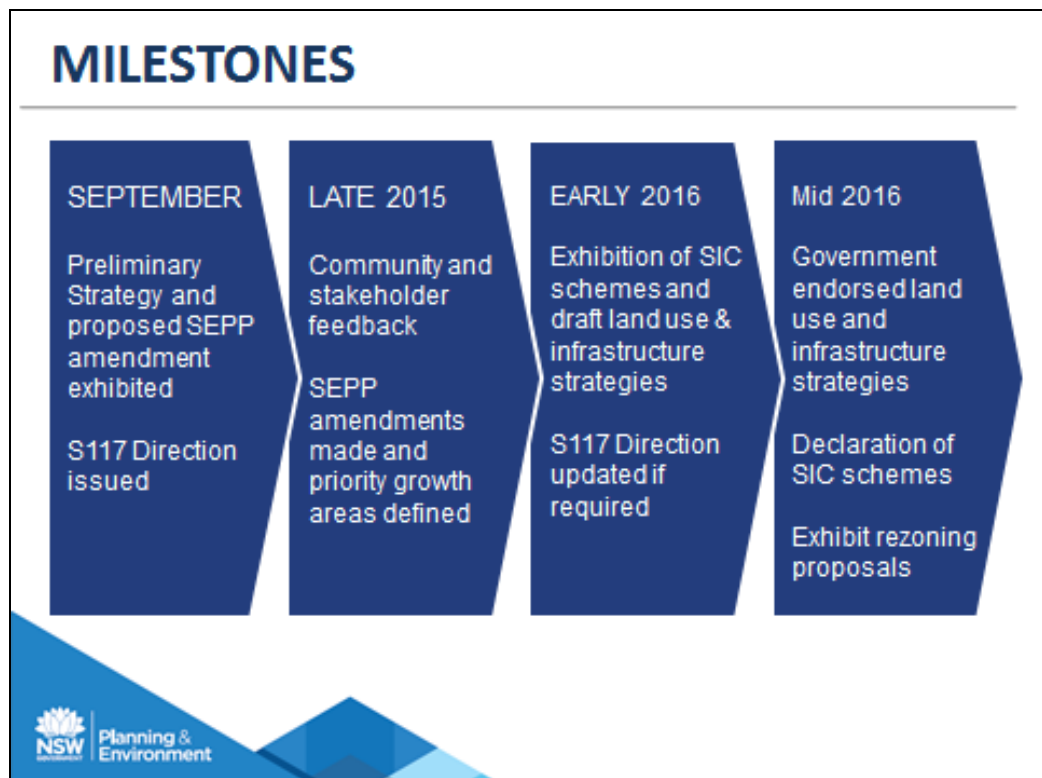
MILESTONES

SEPTEMBER

Preliminary Strategy and proposed SEPP amendment exhibited

S117 Direction issued

LATE 2015

Community and stakeholder feedback

SEPP amendments made and priority growth areas defined

EARLY 2016

Exhibition of SIC schemes and draft land use & infrastructure strategies

S117 Direction updated if required

Mid 2016

Government endorsed land use and infrastructure strategies

Declaration of SIC schemes

Exhibit rezoning proposals

NSW GOVERNMENT

Planning & Environment